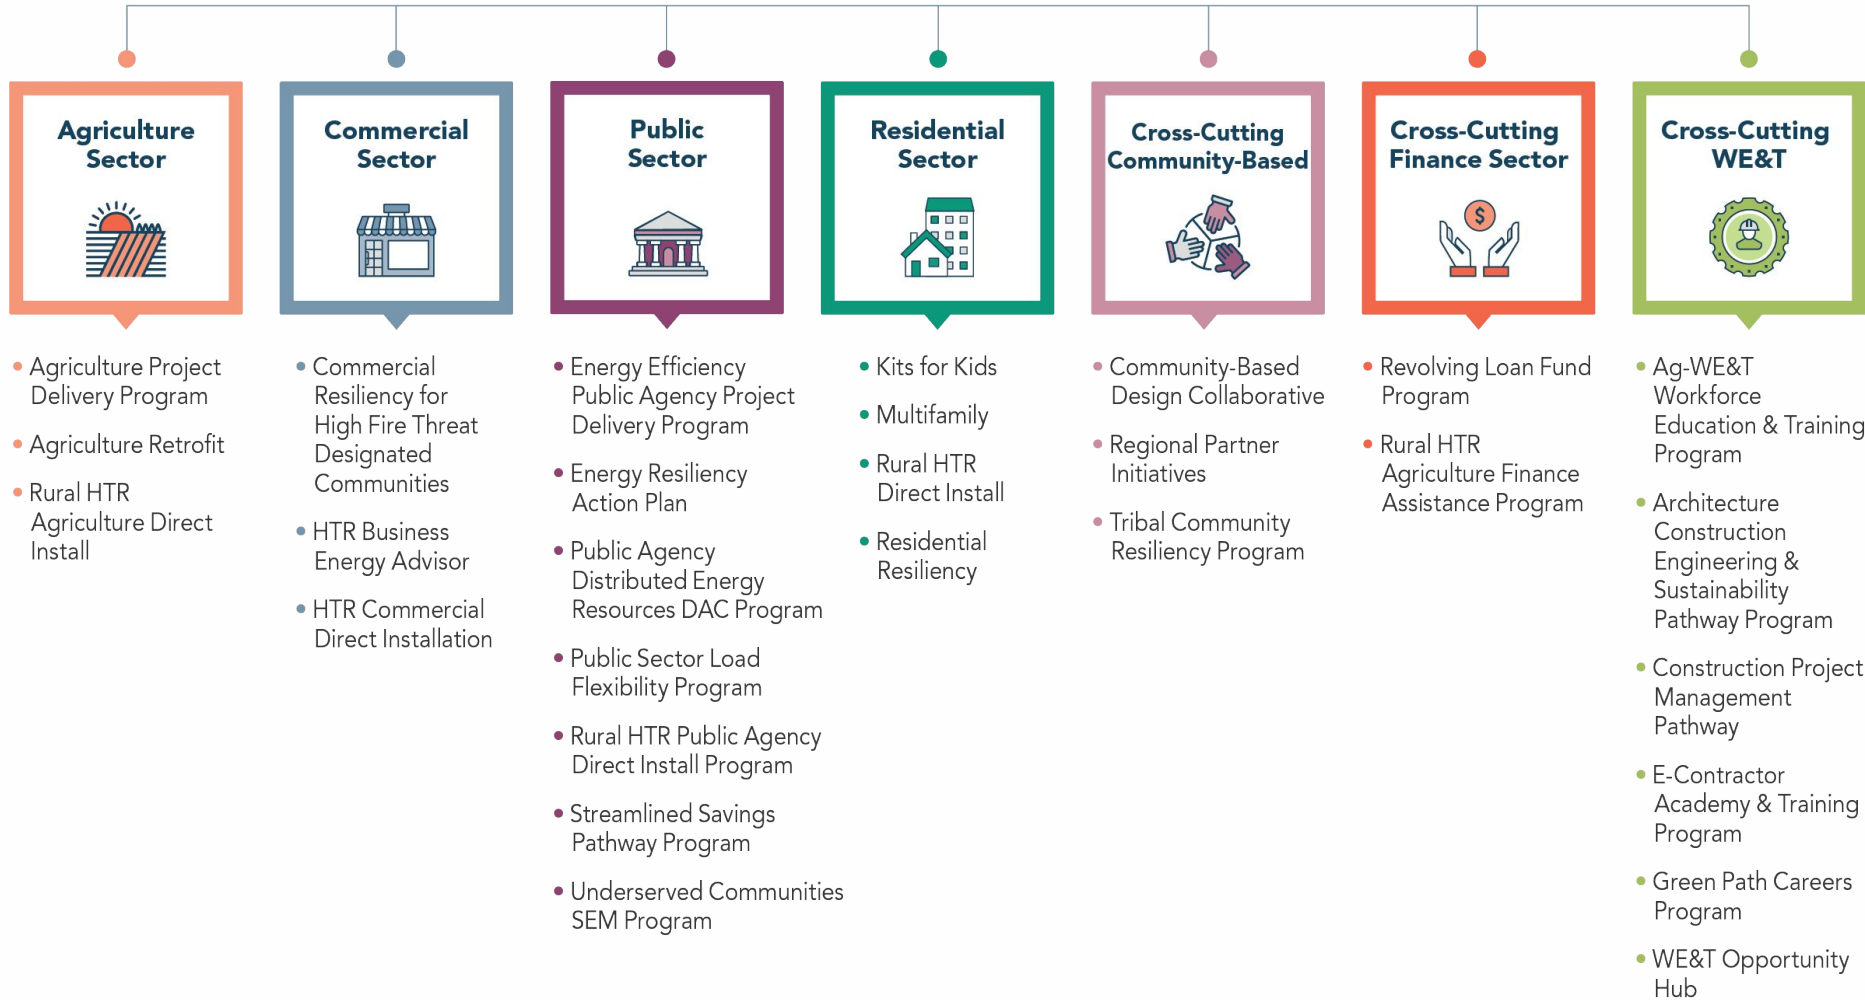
Agriculture Sector

- Agriculture Project Delivery Program
- Agriculture Retrofit
- Rural HTR Agriculture Direct Install

Commercial Sector

- Commercial Resiliency for High Fire Threat Designated Communities
- HTR Business Energy Advisor
- HTR Commercial Direct Installation

Public Sector

- Energy Efficiency Public Agency Project Delivery Program
- Energy Resiliency Action Plan
- Public Agency Distributed Energy Resources DAC Program
- Public Sector Load Flexibility Program
- Rural HTR Public Agency Direct Install Program
- Streamlined Savings Pathway Program
- Underserved Communities SEM Program

Residential Sector

- Kits for Kids
- Multifamily
- Rural HTR Direct Install
- Residential Resiliency

Cross-Cutting Community-Based

- Community-Based Design Collaborative
- Regional Partner Initiatives
- Tribal Community Resiliency Program

Cross-Cutting Finance Sector

- Revolving Loan Fund Program
- Rural HTR Agriculture Finance Assistance Program

Cross-Cutting WE&T

- Ag-WE&T Workforce Education & Training Program
- Architecture Construction Engineering & Sustainability Pathway Program
- Construction Project Management Pathway
- E-Contractor Academy & Training Program
- Green Path Careers Program
- WE&T Opportunity Hub